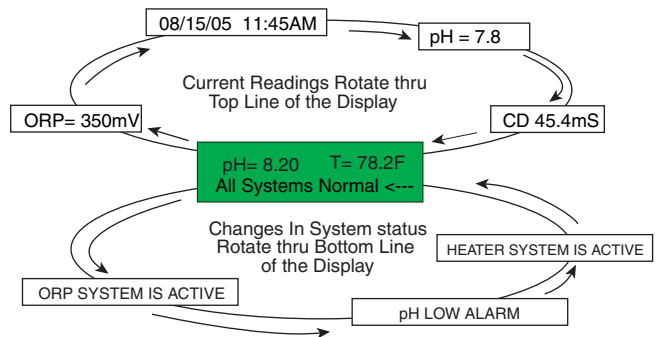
08/15/05 11:45AM

pH = 7.8

Current Readings Rotate thru Top Line of the Display

ORP= 350mV

CD 45.4mS

pH= 8.20 T= 78.2F
All Systems Normal <---

Changes In System status Rotate thru Bottom Line of the Display

HEATER SYSTEM IS ACTIVE

ORP SYSTEM IS ACTIVE

pH LOW ALARM